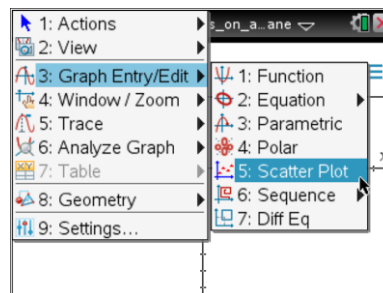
1: Actions
2: View
3: Graph Entry/Edit
4: Window / Zoom
5: Trace
6: Analyze Graph
7: Table
8: Geometry
9: Settings...

s_on_a...ane

1: Function
2: Equation
3: Parametric
4: Polar
5: Scatter Plot
6: Sequence
7: Diff Eq